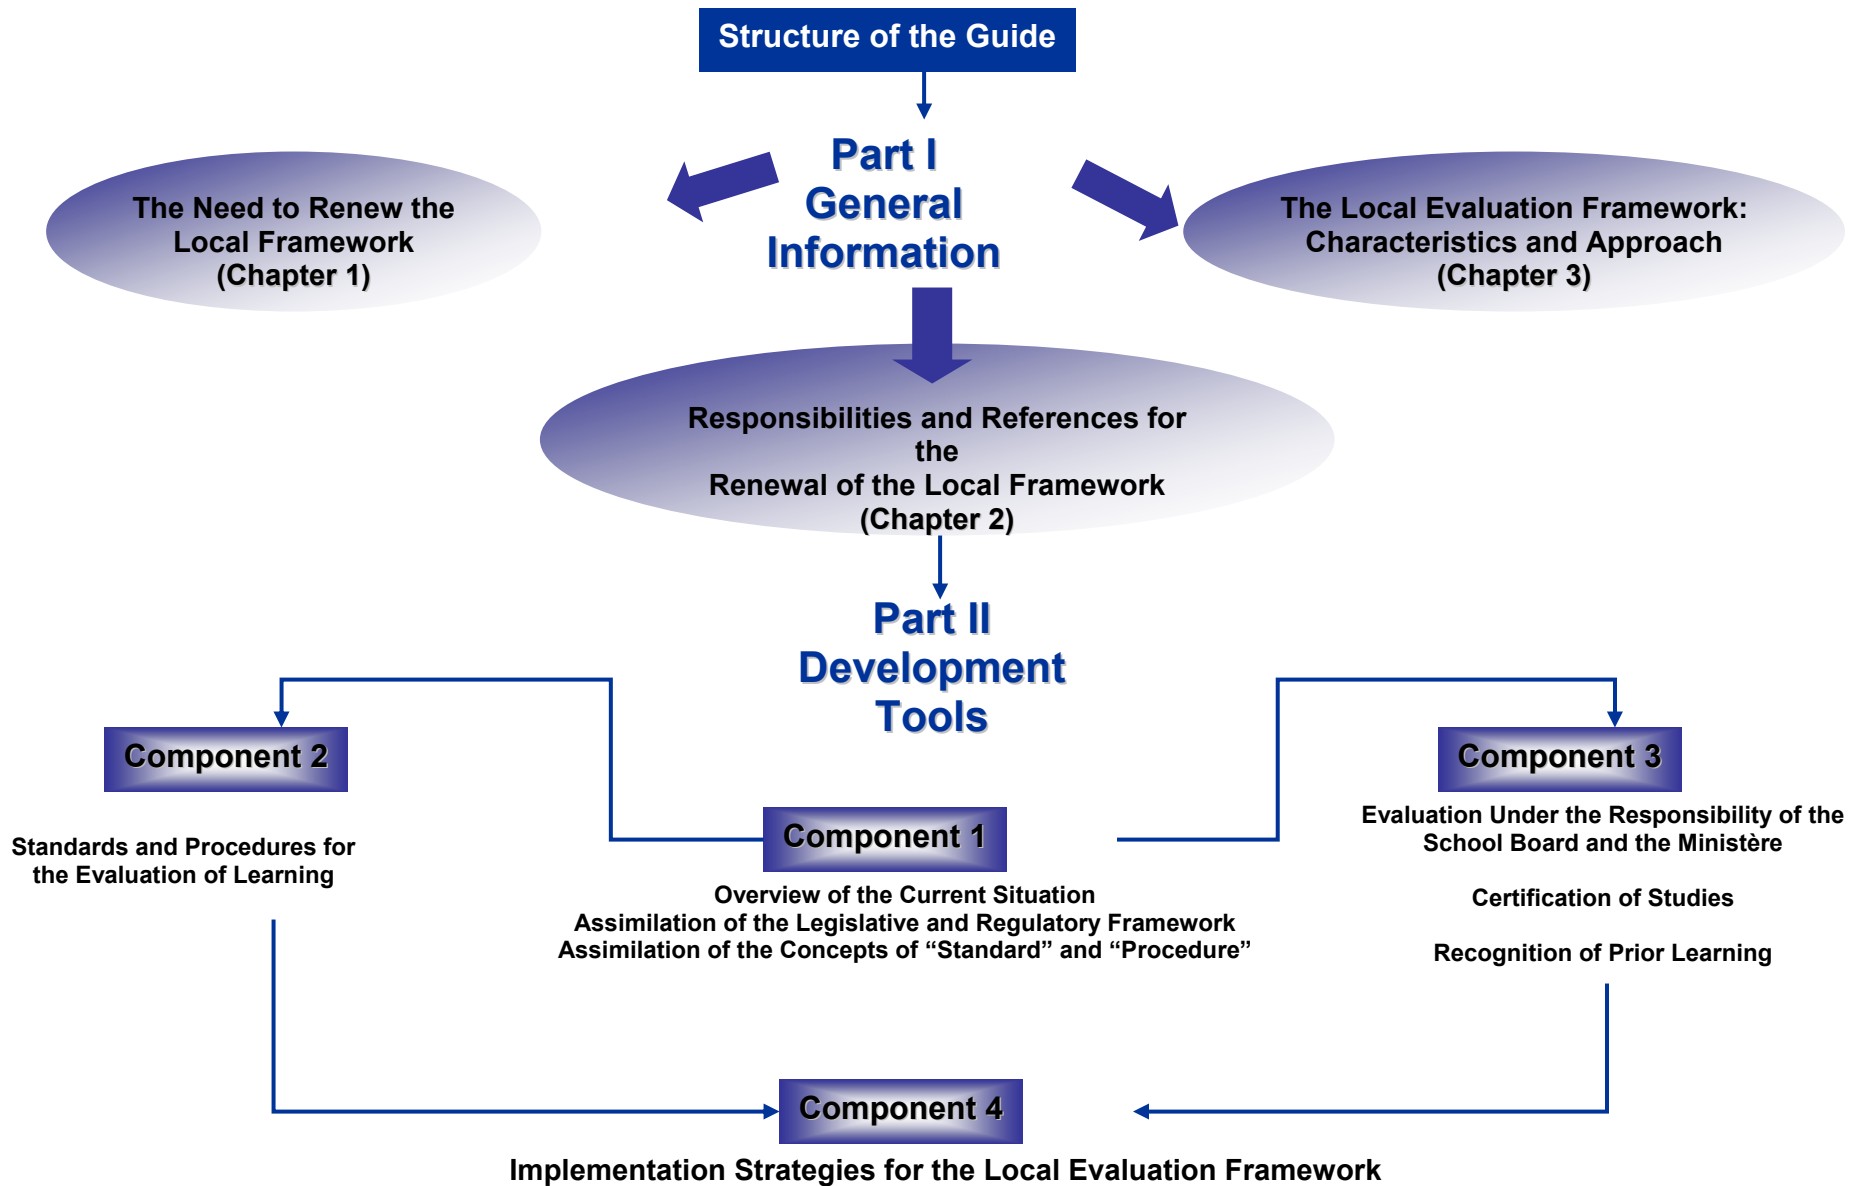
Structure of the Guide

Part I
General
Information

The Need to Renew the Local Framework (Chapter 1)

The Local Evaluation Framework: Characteristics and Approach (Chapter 3)

Responsibilities and References for the Renewal of the Local Framework (Chapter 2)

Part II
Development
Tools

Component 2

Standards and Procedures for the Evaluation of Learning

Component 1

Overview of the Current Situation
Assimilation of the Legislative and Regulatory Framework
Assimilation of the Concepts of “Standard” and “Procedure”

Component 3

Evaluation Under the Responsibility of the School Board and the Ministère

Certification of Studies

Recognition of Prior Learning

Component 4

Implementation Strategies for the Local Evaluation Framework